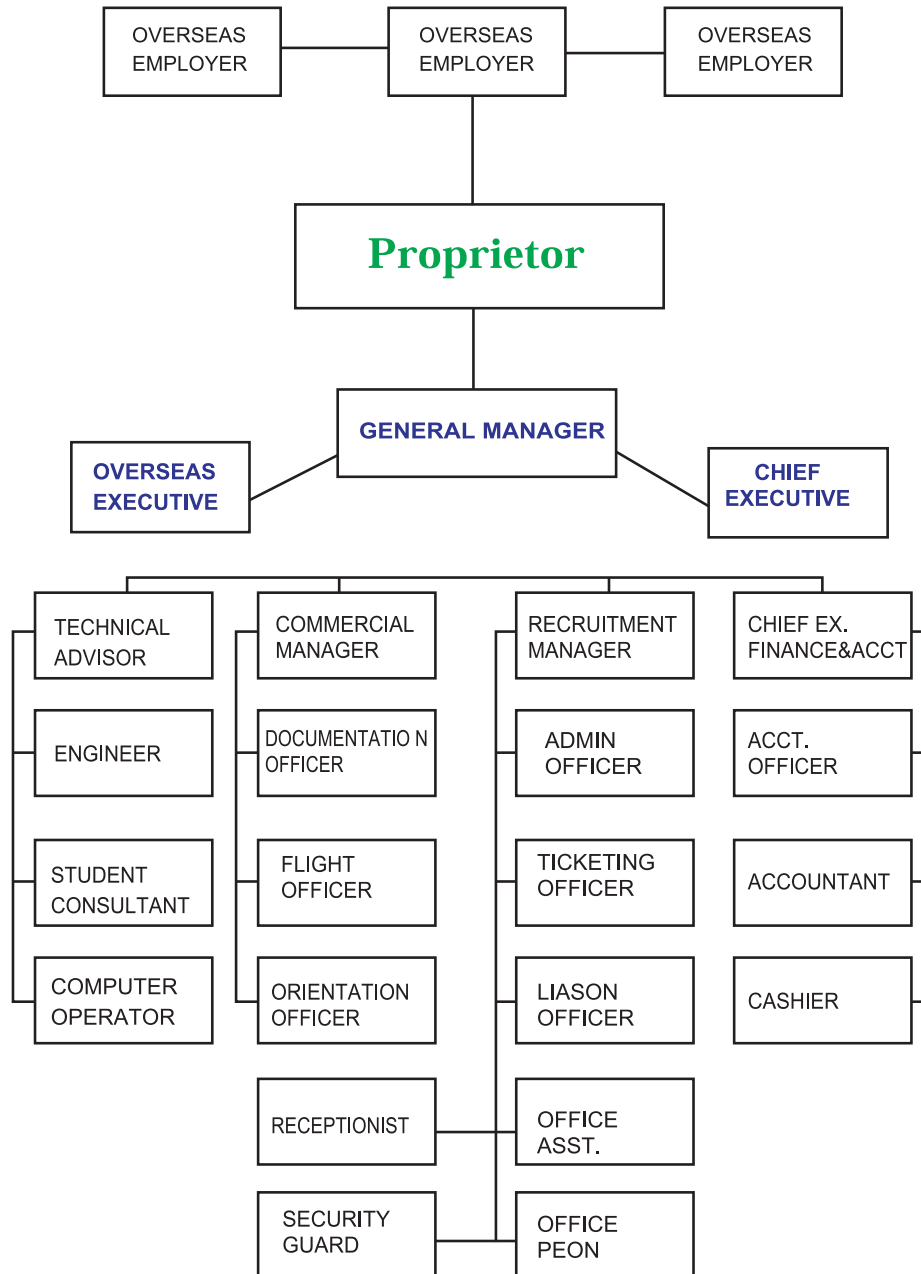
OVERSEAS EMPLOYER

OVERSEAS EMPLOYER

OVERSEAS EMPLOYER

Proprietor

GENERAL MANAGER

OVERSEAS EXECUTIVE

CHIEF EXECUTIVE

TECHNICAL ADVISOR

ENGINEER

STUDENT CONSULTANT

COMPUTER OPERATOR

COMMERCIAL MANAGER

DOCUMENTATIO N OFFICER

FLIGHT OFFICER

ORIENTATION OFFICER

RECRUITMENT MANAGER

ADMIN OFFICER

TICKETING OFFICER

LIASON OFFICER

CHIEF EX. FINANCE&ACCT

ACCT. OFFICER

ACCOUNTANT

CASHIER

RECEPTIONIST

OFFICE ASST.

SECURITY GUARD

OFFICE PEON